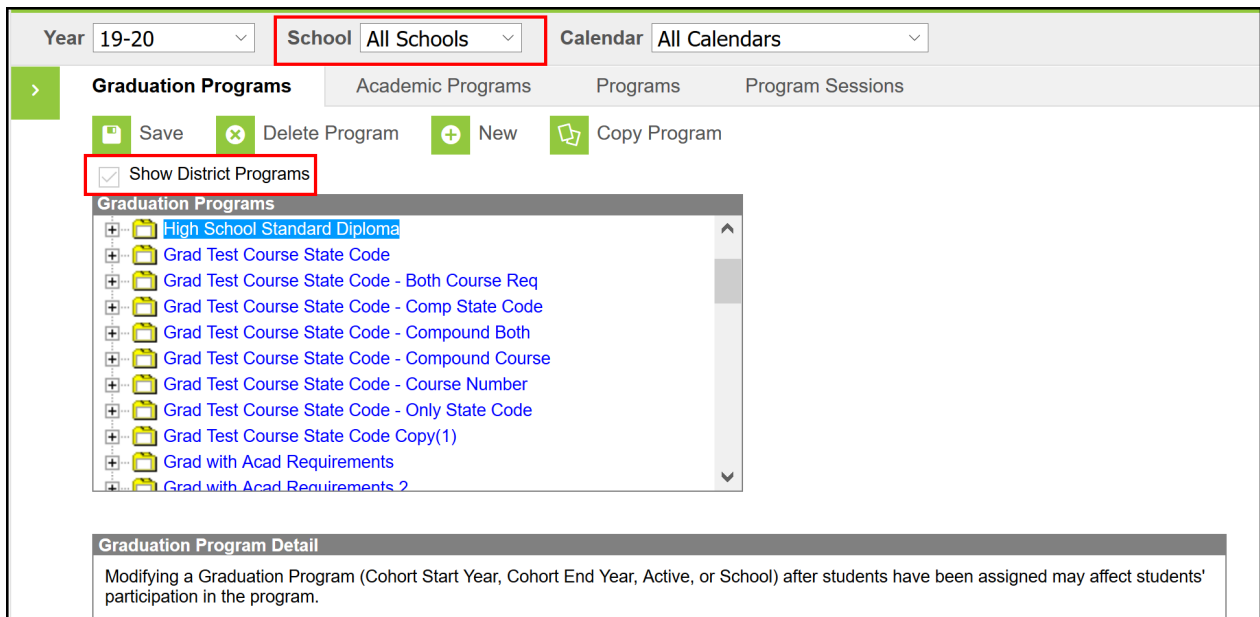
Year 19-20
School All Schools
Calendar All Calendars

Graduation Programs
Academic Programs
Programs
Program Sessions

Save
Delete Program
New
Copy Program

Show District Programs

Graduation Programs
High School Standard Diploma
Grad Test Course State Code
Grad Test Course State Code - Both Course Req
Grad Test Course State Code - Comp State Code
Grad Test Course State Code - Compound Both
Grad Test Course State Code - Compound Course
Grad Test Course State Code - Course Number
Grad Test Course State Code - Only State Code
Grad Test Course State Code Copy(1)
Grad with Acad Requirements
Grad with Acad Requirements 2

Graduation Program Detail
Modifying a Graduation Program (Cohort Start Year, Cohort End Year, Active, or School) after students have been assigned may affect students' participation in the program.